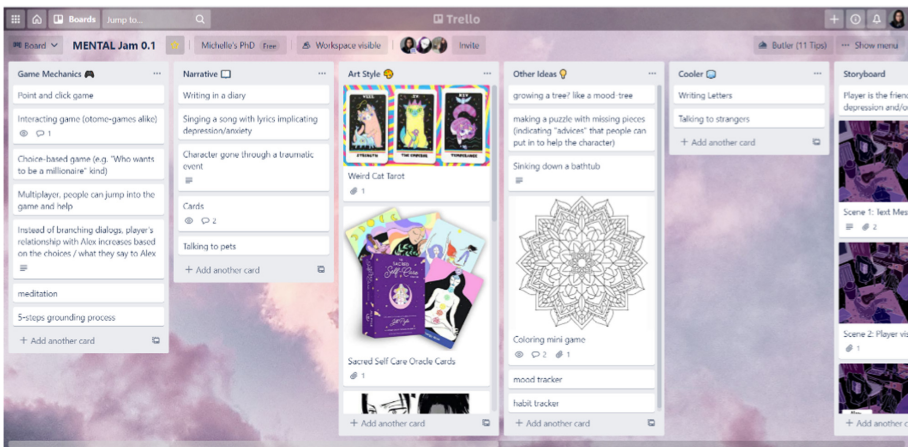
Boards Jump to... Trello

Board MENTAL Jam 0.1 Michelle's PhD Free Workspace visible Invite Butler (11 Tips) Show menu

Game Mechanics 🎮

Point and click game

Interacting game (otome-games alike)

1

Choice-based game (e.g. "Who wants to be a millionaire" kind)

Multiplayer, people can jump into the game and help

Instead of branching dialogs, player's relationship with Alex increases based on the choices / what they say to Alex

meditation

5-steps grounding process

+ Add another card

Narrative

Writing in a diary

Singing a song with lyrics implicating depression/anxiety

Character gone through a traumatic event

Cards

2

Talking to pets

+ Add another card

Art Style

STRENGTH THE UNIVERSE TOMORROW

Weird Cat Tarot

1

Sacred Self Care Oracle Cards

1

+ Add another card

Other Ideas

growing a tree? like a mood-tree

making a puzzle with missing pieces (indicating "advices" that people can put in to help the character)

Sinking down a bathtub

Coloring mini game

2 1

mood tracker

habit tracker

+ Add another card

Cooler

Writing Letters

Talking to strangers

+ Add another card

Storyboard

Player is the friend depression and/o

Scene 1: Text Mes

2

Scene 2: Player vis

1

+ Add another ca